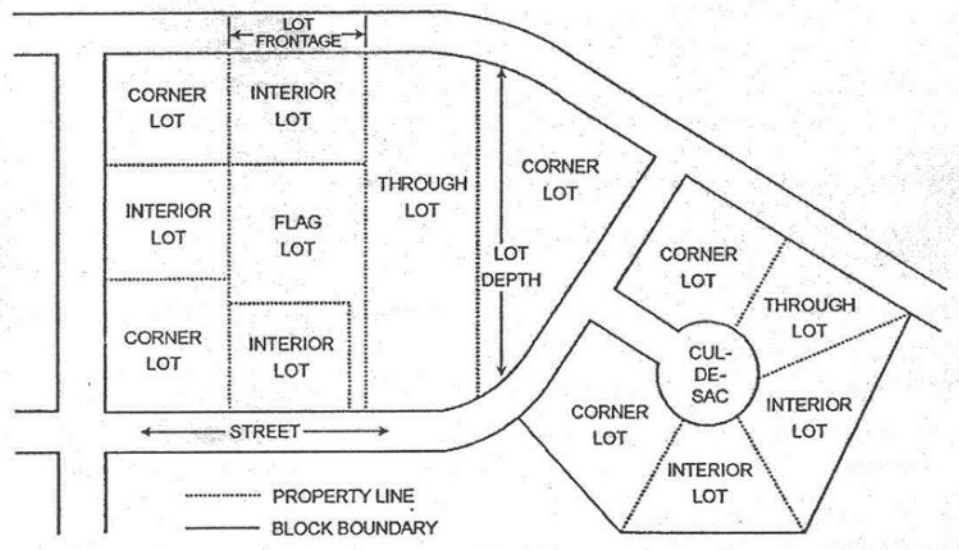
LOT FRONTAGE

CORNER LOT

INTERIOR LOT

INTERIOR LOT

FLAG LOT

THROUGH LOT

CORNER LOT

LOT DEPTH

CORNER LOT

INTERIOR LOT

CORNER LOT

THROUGH LOT

CUL-DE-SAC

CORNER LOT

INTERIOR LOT

INTERIOR LOT

STREET

PROPERTY LINE

BLOCK BOUNDARY